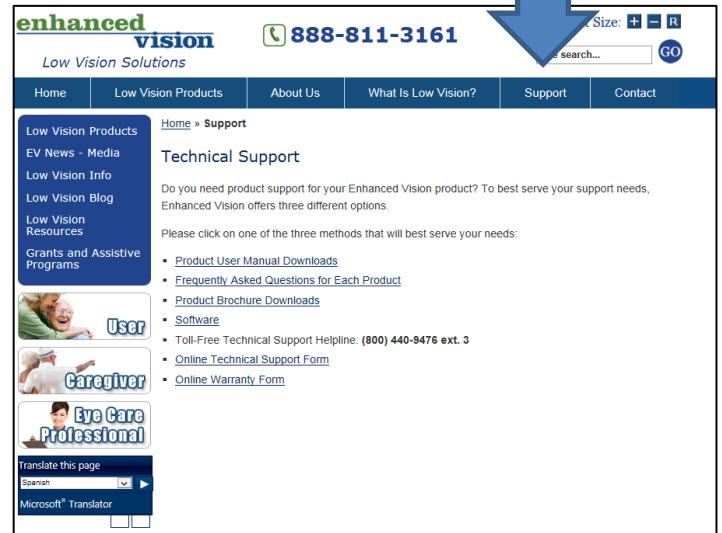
enhanced vision
Low Vision Solutions

888-811-3161

Size: + − R

search... GO

Home | Low Vision Products | About Us | What Is Low Vision? | Support | Contact

Low Vision Products
EV News - Media
Low Vision Info
Low Vision Blog
Low Vision Resources
Grants and Assistive Programs

User
Caregiver
Eye Care Professional

Translate this page
Spanish
Microsoft® Translator

Home » Support

Technical Support

Do you need product support for your Enhanced Vision product? To best serve your support needs, Enhanced Vision offers three different options.

Please click on one of the three methods that will best serve your needs:

- Product User Manual Downloads
- Frequently Asked Questions for Each Product
- Product Brochure Downloads
- Software
- Toll-Free Technical Support Helpline: **(800) 440-9476 ext. 3**
- Online Technical Support Form
- Online Warranty Form